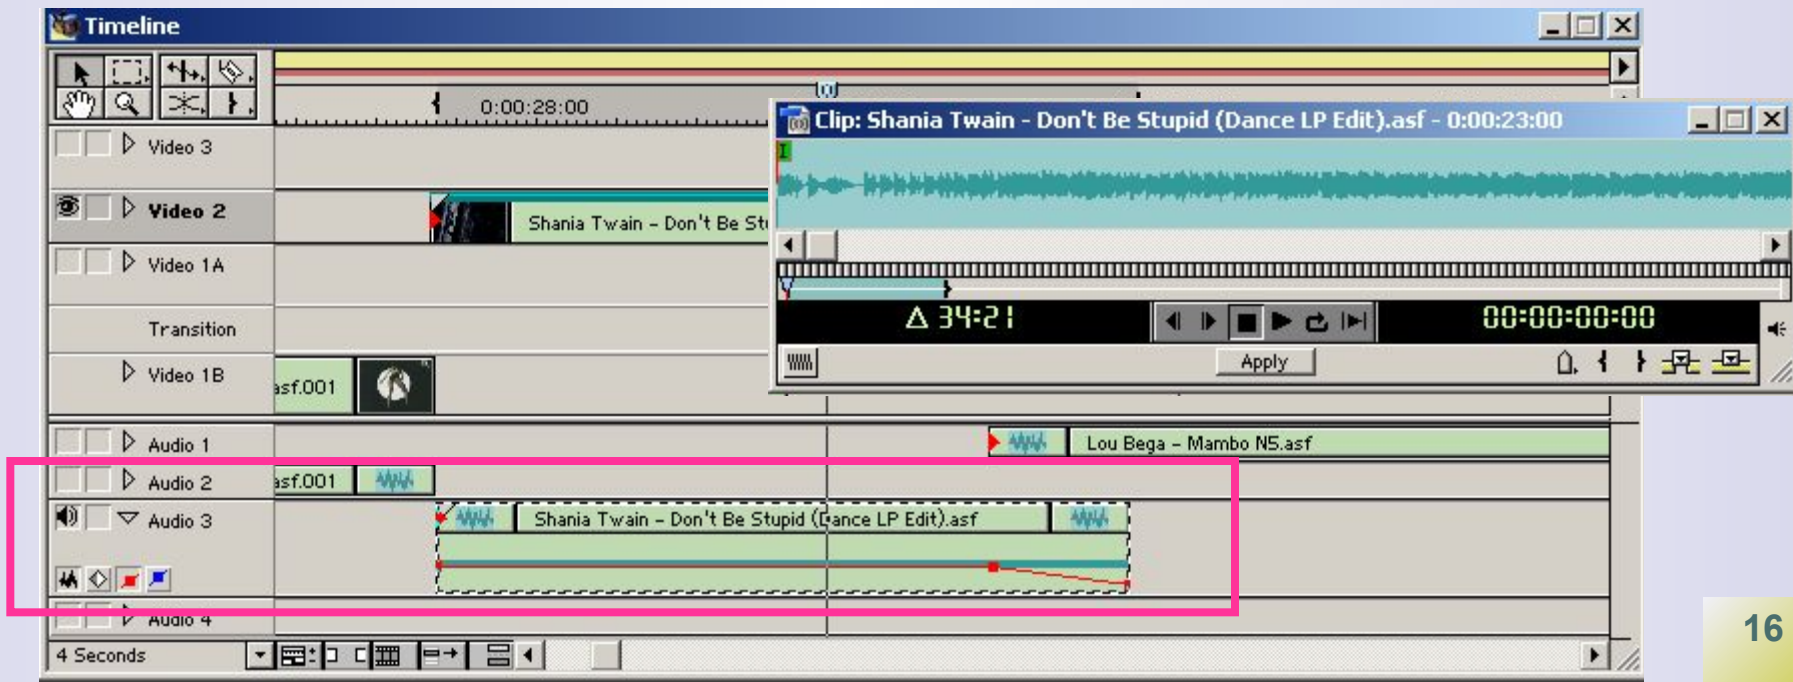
Timeline

0:00:28:00

Video 3

Video 2

Shania Twain - Don't Be St

Video 1A

Transition

Video 1B

asf.001

Audio 1

Lou Bega - Mambo N5.asf

Audio 2

asf.001

Audio 3

Shania Twain - Don't Be Stupid (Dance LP Edit).asf

Audio 4

4 Seconds

Clip: Shania Twain - Don't Be Stupid (Dance LP Edit).asf - 0:00:23:00

Δ 34:21

00:00:00:00

Apply

16